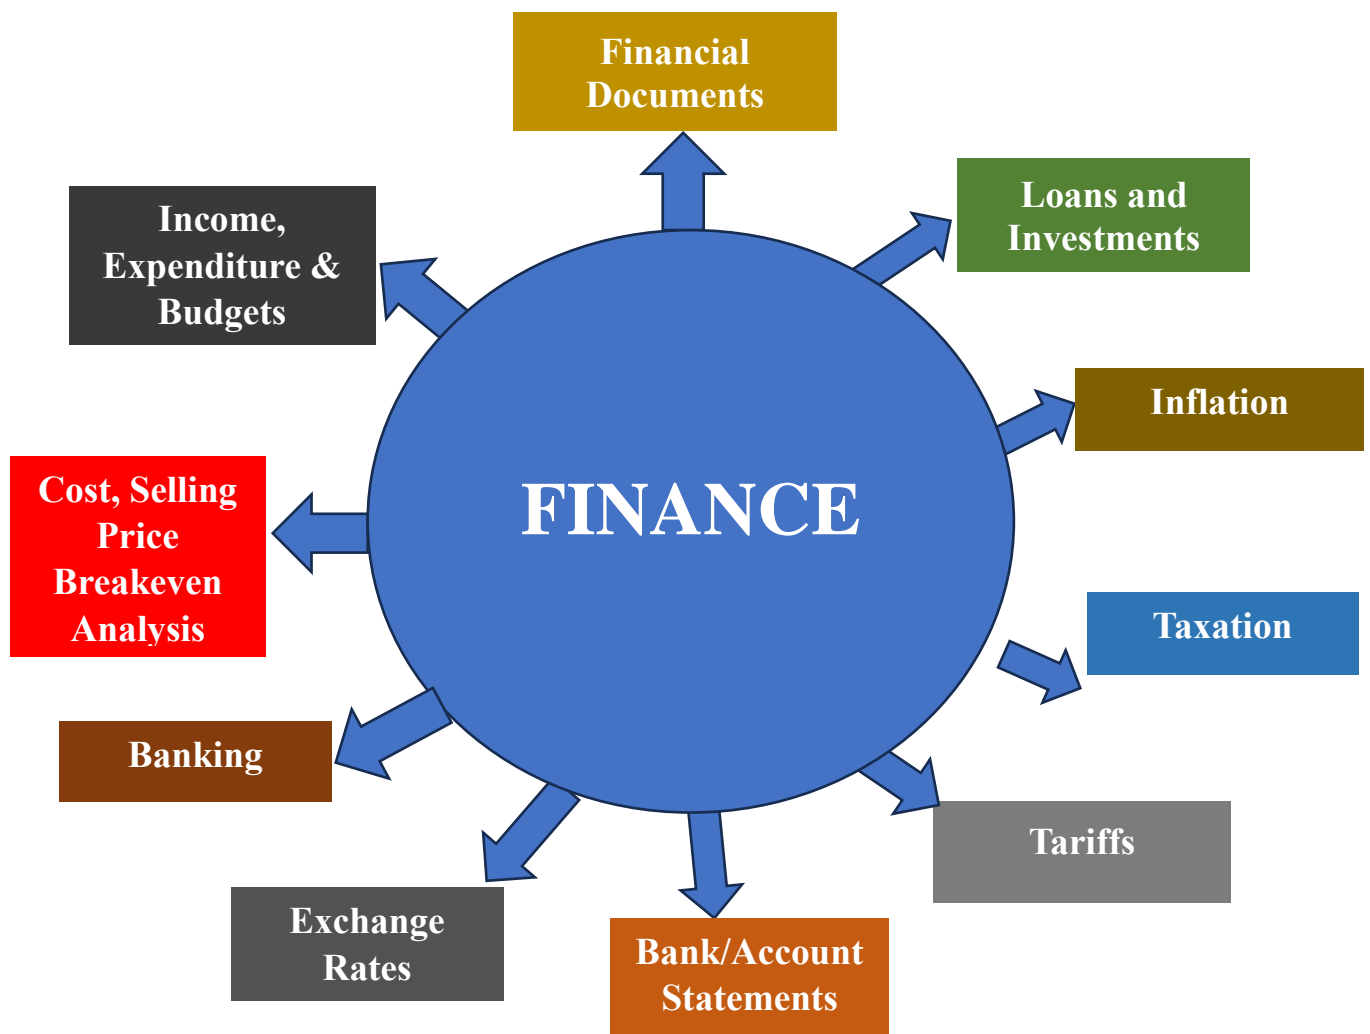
Financial Documents

Loans and Investments

Income, Expenditure & Budgets

Inflation

FINANCE

Cost, Selling Price Breakeven Analysis

Taxation

Banking

Tariffs

Exchange Rates

Bank/Account Statements